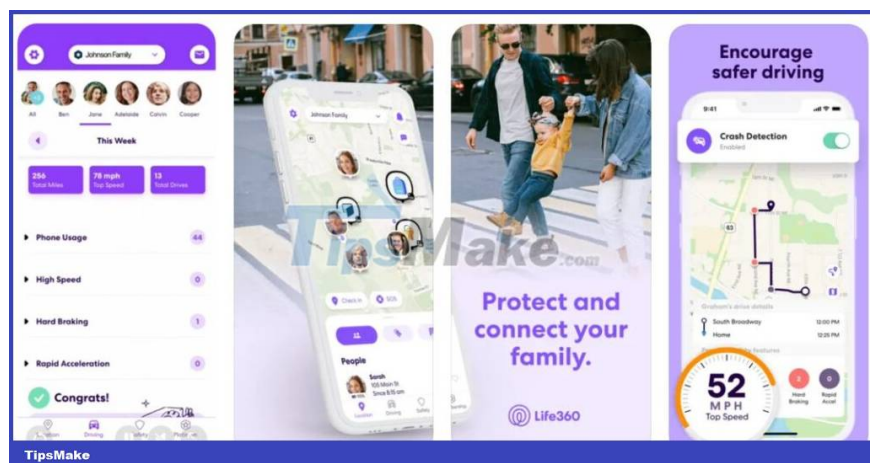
Johnson Family

All Ben Jane Adelaide Calvin Cooper

This Week

256 Total Miles

78 mph Top Speed

13 Total Drives

Phone Usage 44

High Speed 0

Hard Braking 1

Rapid Acceleration 0

Congrats!

Location Driving Safety Places

Johnson Family

Check In SOS

People

Sarah 105 Main St Since 11:30 am

Location Driving Safety

TipsMake.com

Protect and connect your family.

Life360

Encourage safer driving

9:41

Crash Detection Enabled

Graham's drive details

South Broadway 12:00 PM

Home 12:30 PM

52 MPH Top Speed

Hard Braking

Rapid Accel

TipsMake